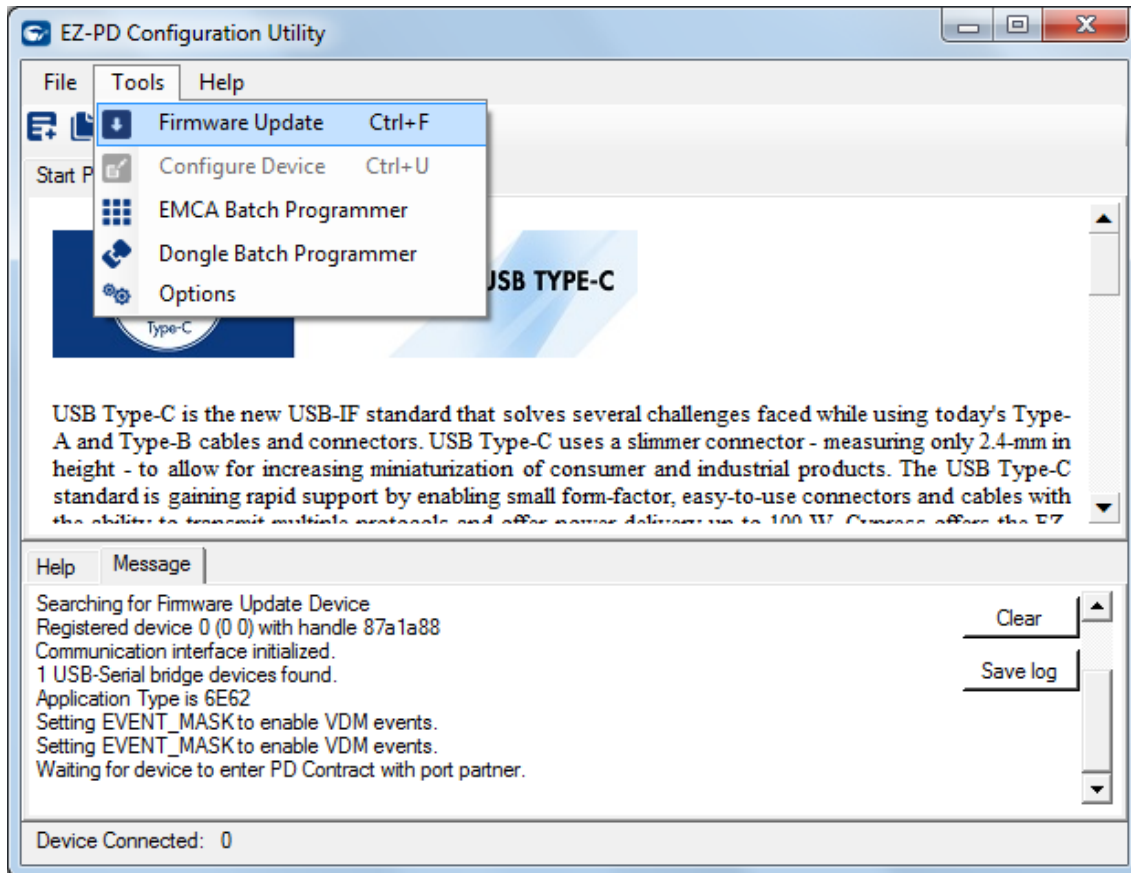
EZ-PD Configuration Utility

File Tools Help

Firmware Update Ctrl+F
Configure Device Ctrl+U
EMCA Batch Programmer
Dongle Batch Programmer
Options

Start P

Type-C

USB TYPE-C

USB Type-C is the new USB-IF standard that solves several challenges faced while using today's Type-A and Type-B cables and connectors. USB Type-C uses a slimmer connector - measuring only 2.4-mm in height - to allow for increasing miniaturization of consumer and industrial products. The USB Type-C standard is gaining rapid support by enabling small form-factor, easy-to-use connectors and cables with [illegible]

Help Message

Searching for Firmware Update Device
Registered device 0 (0 0) with handle 87a1a88
Communication interface initialized.
1 USB-Serial bridge devices found.
Application Type is 6E62
Setting EVENT_MASK to enable VDM events.
Setting EVENT_MASK to enable VDM events.
Waiting for device to enter PD Contract with port partner.

Clear
Save log

Device Connected: 0